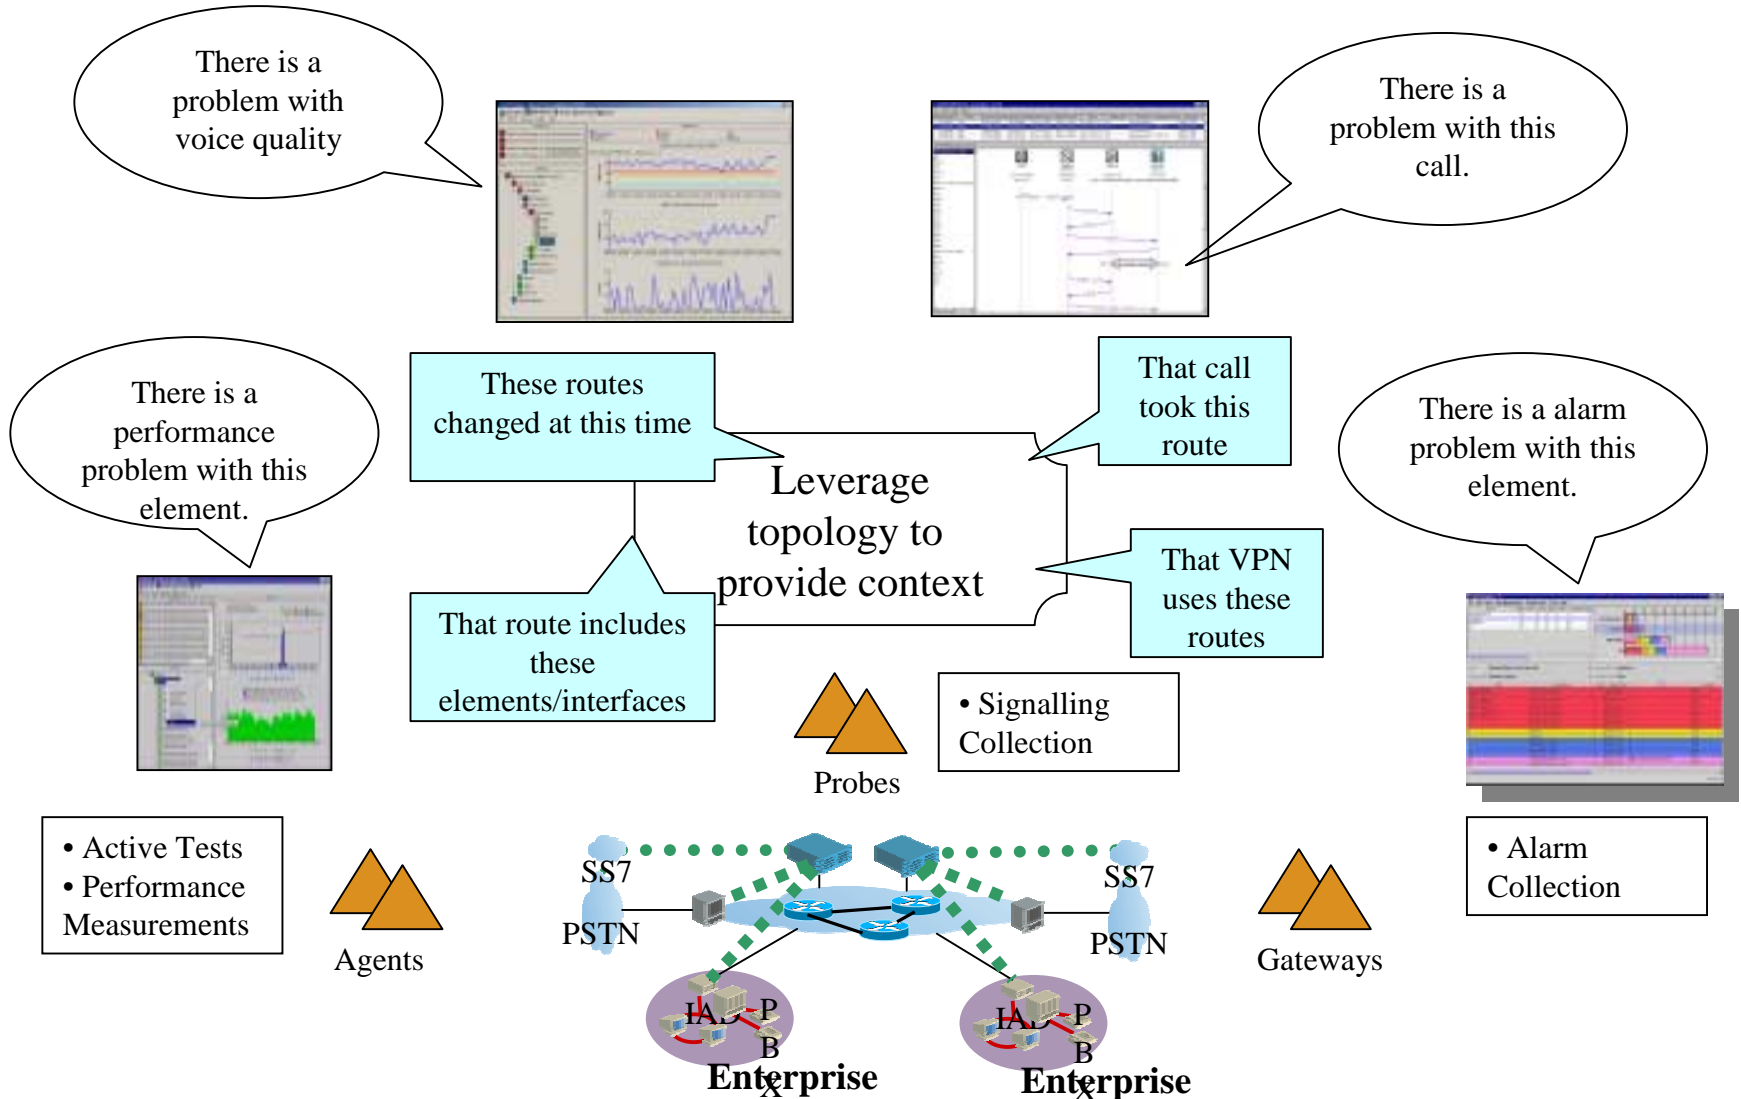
There is a problem with voice quality

There is a problem with this call.

There is a performance problem with this element.

These routes changed at this time

That call took this route

There is a alarm problem with this element.

Leverage topology to provide context

That VPN uses these routes

That route includes these elements/interfaces

• Signalling Collection

Probes

• Active Tests
• Performance Measurements

Agents

SS7
PSTN

SS7
PSTN

Gateways

• Alarm Collection

IAD P B X
Enterprise

IAD P B X
Enterprise